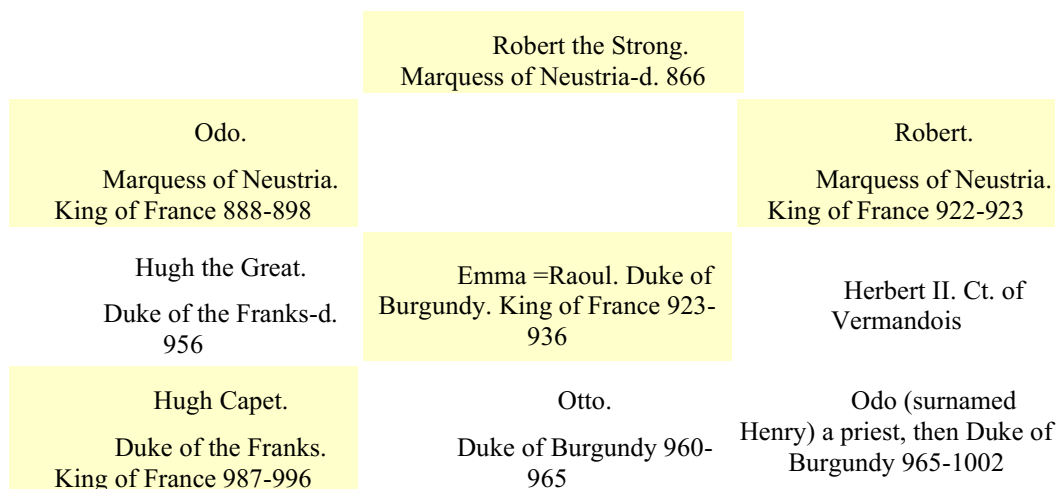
|  | Robert the Strong. Marquess of Neustria-d. 866 |  |
|---|---|---|
| Odo.<br><br>Marquess of Neustria. King of France 888-898 |  | Robert.<br><br>Marquess of Neustria. King of France 922-923 |
| Hugh the Great.<br><br>Duke of the Franks-d. 956 | Emma =Raoul. Duke of Burgundy. King of France 923-936 | Herbert II. Ct. of Vermandois |
| Hugh Capet.<br><br>Duke of the Franks. King of France 987-996 | Otto.<br><br>Duke of Burgundy 960-965 | Odo (surnamed Henry) a priest, then Duke of Burgundy 965-1002 |